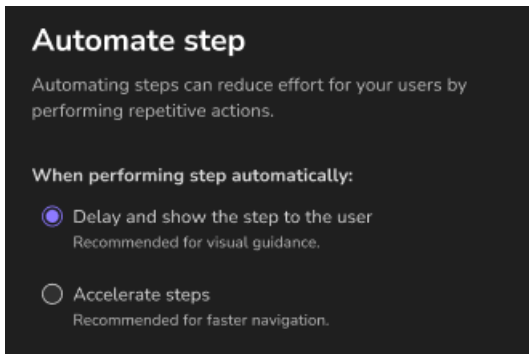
Automate step

Automating steps can reduce effort for your users by performing repetitive actions.

When performing step automatically:

Delay and show the step to the user
Recommended for visual guidance.

Accelerate steps
Recommended for faster navigation.